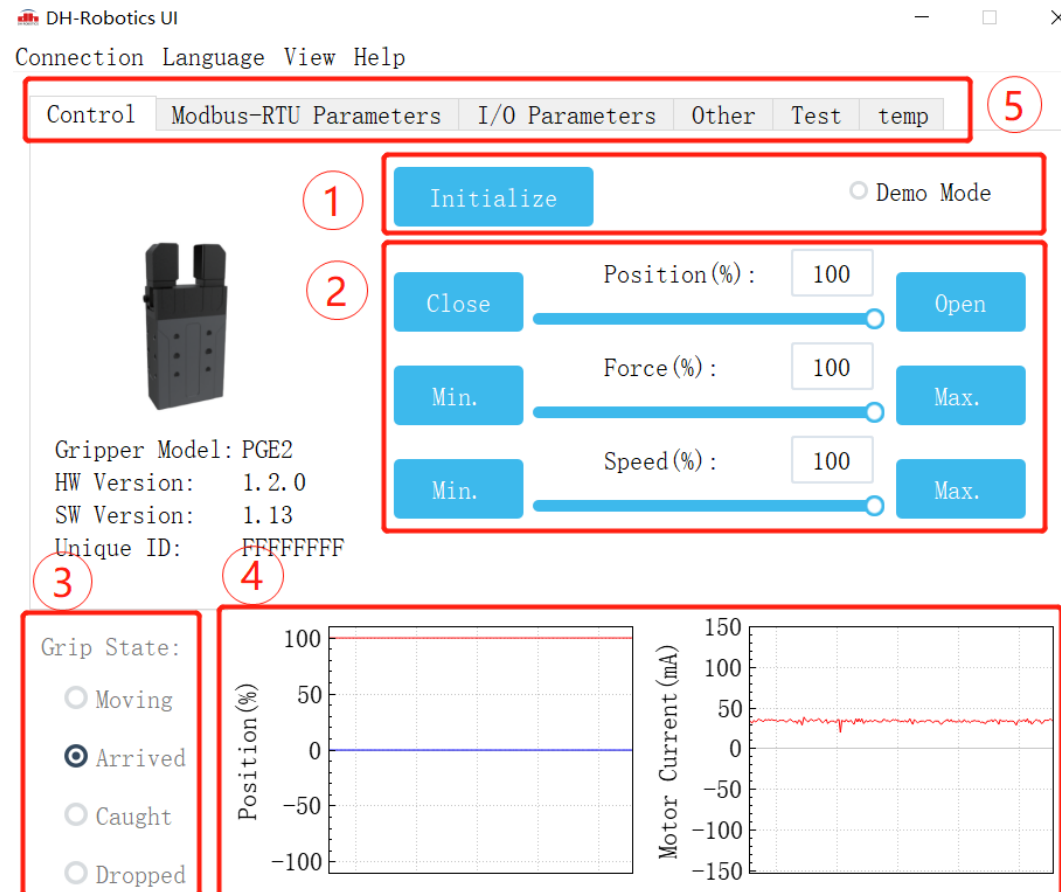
DH-Robotics UI

Connection Language View Help

Control | Modbus-RTU Parameters | I/O Parameters | Other | Test | temp

5

1

Initialize

Demo Mode

2

Close

Position(%): 100

Open

Min.

Force(%): 100

Max.

Min.

Speed(%): 100

Max.

Gripper Model: PGE2
HW Version: 1.2.0
SW Version: 1.13
Unique ID: FFFFFFFF

3

4

Grip State:

Moving

Arrived

Caught

Dropped

Position(%)

100
50
0
−50
−100

Motor Current(mA)

150
100
50
0
−50
−100
−150